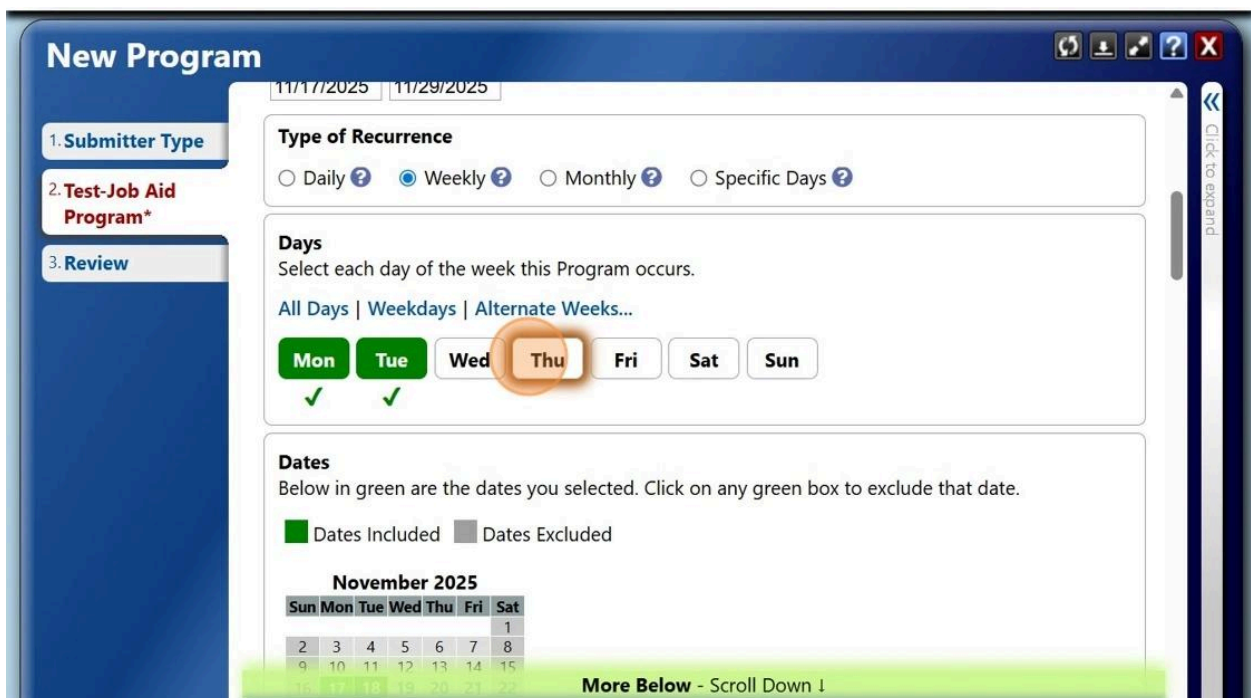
New Program

1. Submitter Type
2. Test-Job Aid Program*
3. Review

11/17/2025 11/29/2025

Type of Recurrence
○ Daily ? ◉ Weekly ? ○ Monthly ? ○ Specific Days ?

Days
Select each day of the week this Program occurs.
All Days | Weekdays | Alternate Weeks...
Mon Tue Wed Thu Fri Sat Sun
✓ ✓

Dates
Below in green are the dates you selected. Click on any green box to exclude that date.
Dates Included Dates Excluded

November 2025

| Sun | Mon | Tue | Wed | Thu | Fri | Sat |
|---|---|---|---|---|---|---|
| | | | | | | 1 |
| 2 | 3 | 4 | 5 | 6 | 7 | 8 |
| 9 | 10 | 11 | 12 | 13 | 14 | 15 |
| 16 | 17 | 18 | 19 | 20 | 21 | 22 |

More Below - Scroll Down ↓

Click to expand